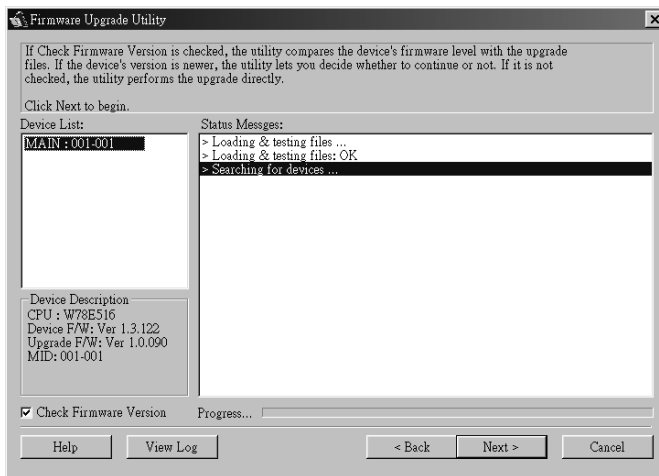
Firmware Upgrade Utility

×

If Check Firmware Version is checked, the utility compares the device's firmware level with the upgrade files. If the device's version is newer, the utility lets you decide whether to continue or not. If it is not checked, the utility performs the upgrade directly.

Click Next to begin.

Device List:

MAIN : 001-001

Status Messges:

> Loading & testing files ...
> Loading & testing files: OK
> Searching for devices ...

Device Description
CPU : W78E516
Device F/W: Ver 1.3.122
Upgrade F/W: Ver 1.0.090
MID: 001-001

☑ Check Firmware Version

Progress...

Help

View Log

< Back

Next >

Cancel